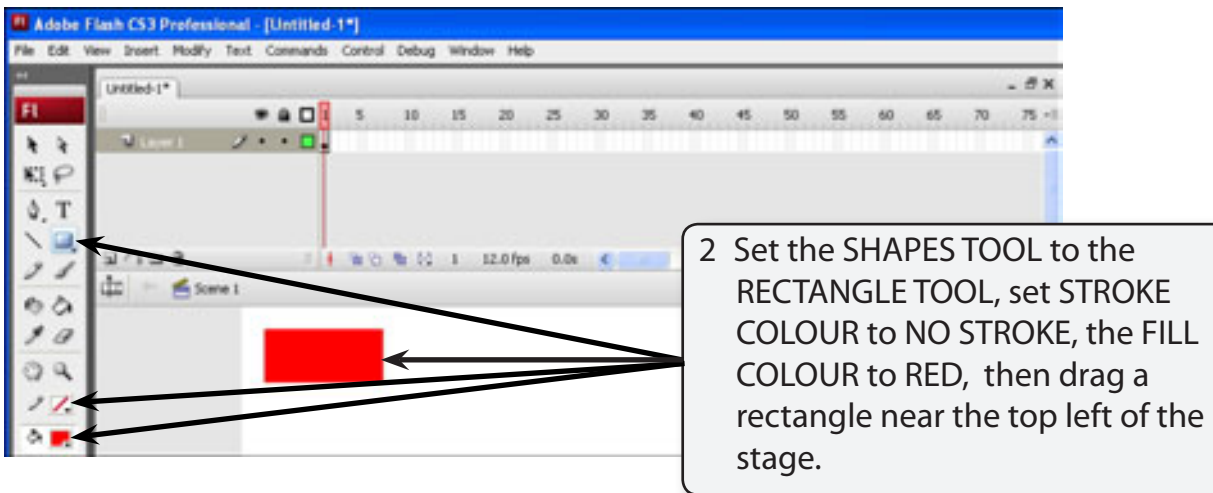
Adobe Flash CS3 Professional - [Untitled-1*]

File Edit View Insert Modify Text Commands Control Debug Window Help

Untitled-1*

Fl

5 10 15 20 25 30 35 40 45 50 55 60 65 70 75

Layer 1

1 12.0 fps 0.0s

Scene 1

2 Set the SHAPES TOOL to the RECTANGLE TOOL, set STROKE COLOUR to NO STROKE, the FILL COLOUR to RED, then drag a rectangle near the top left of the stage.